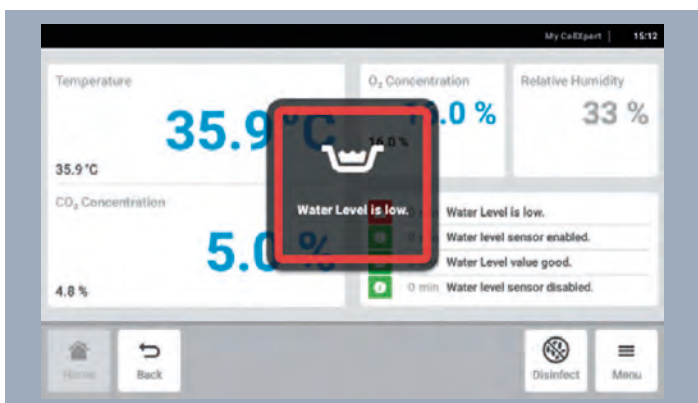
My CellExpert | 15:12

Temperature

35.9 °C

35.9 °C

$O_2$ Concentration

.0 %

16.0 %

Relative Humidity

33 %

$CO_2$ Concentration

5.0 %

4.8 %

Water Level is low.

Water Level is low.

0 min Water level sensor enabled.

Water Level value good.

0 min Water level sensor disabled.

Home

Back

Disinfect

Menu